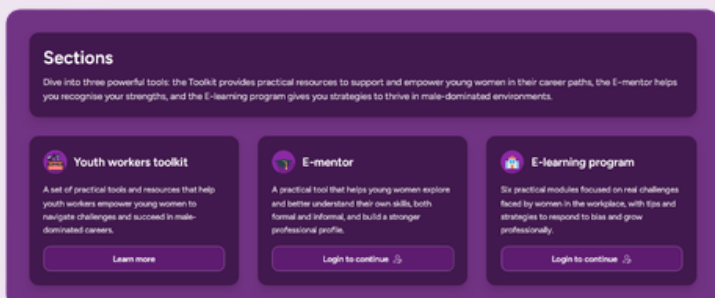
Sections

Dive into three powerful tools: the Toolkit provides practical resources to support and empower young women in their career paths, the E-mentor helps you recognise your strengths, and the E-learning program gives you strategies to thrive in male-dominated environments.

Youth workers toolkit

A set of practical tools and resources that help youth workers empower young women to navigate challenges and succeed in male-dominated careers.

Learn more

E-mentor

A practical tool that helps young women explore and better understand their own skills, both formal and informal, and build a stronger professional profile.

Login to continue

E-learning program

Six practical modules focused on real challenges faced by women in the workplace, with tips and strategies to respond to bias and grow professionally.

Login to continue